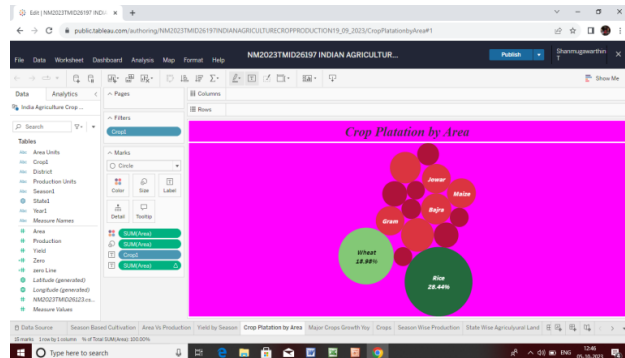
Edit | NM2023TMID26197 INDIA ×  +

public.tableau.com/authoring/NM2023TMID26197INDIANAGRICULTURECROPPRODUCTION19_09_2023/CropPlatationbyArea#1

File  Data  Worksheet  Dashboard  Analysis  Map  Format  Help

NM2023TMID26197 INDIAN AGRICULTUR...

Publish

Shanmugawarthini T

Show Me

Data  Analytics

India Agriculture Crop ...

Search

Tables

Area Units
Crop1
District
Production Units
Season1
State1
Year1
Measure Names
Area
Production
Yield
Zero
zero Line
Latitude (generated)
Longitude (generated)
NM2023TMID26123.cs...
Measure Values

Pages

Filters

Crop1

Marks

Circle

Color  Size  Label

Detail  Tooltip

SUM(Area)
SUM(Area)
Crop1
SUM(Area)

Columns

Rows

Crop Platation by Area

Jowar
Maize
Bajra
Gram
Wheat
13.98%
Rice
28.44%

Data Source  Season Based Cultivation  Area Vs Production  Yield by Season  Crop Plantation by Area  Major Crops Growth Yoy  Crops  Season Wise Production  State Wise Agricultural Land

15 marks  1 row by 1 column  % of Total SUM(Area): 100.00%

Type here to search

ENG  12:46  05-10-2023